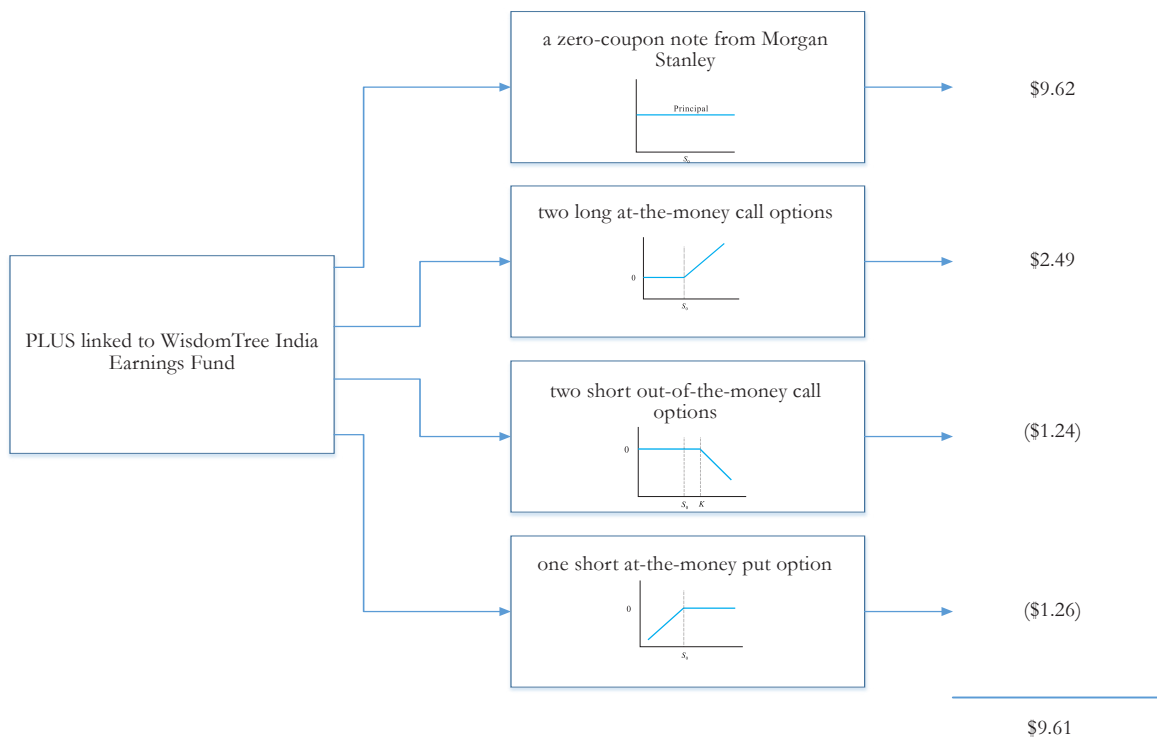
PLUS linked to WisdomTree India Earnings Fund

a zero-coupon note from Morgan Stanley

Principal

$S_0$

$9.62

two long at-the-money call options

0

$S_0$

$2.49

two short out-of-the-money call options

0

$S_0$ $K$

($1.24)

one short at-the-money put option

0

$S_0$

($1.26)

$9.61